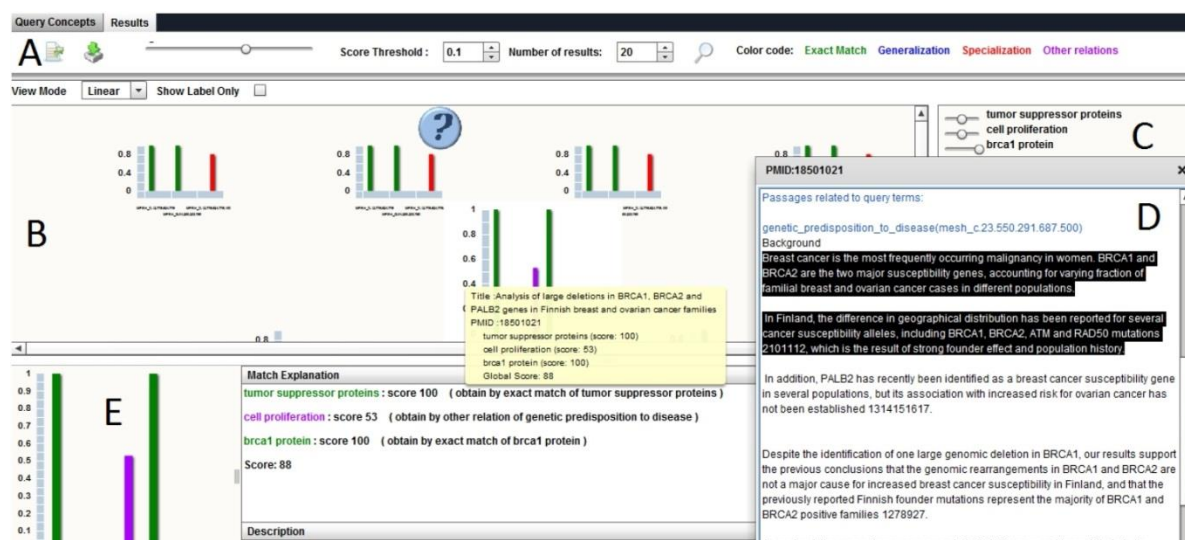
Query Concepts Results

A

Score Threshold : 0.1 Number of results: 20 Color code: Exact Match Generalization Specialization Other relations

View Mode Linear Show Label Only

0.8
0.4
0

0.8
0.4
0

0.8
0.4
0

B

1
0.8
0.6
0.4

Title :Analysis of large deletions in BRCA1, BRCA2 and PALB2 genes in Finnish breast and ovarian cancer families
PMID :18501021
tumor suppressor proteins (score: 100)
cell proliferation (score: 53)
brca1 protein (score: 100)
Global Score: 88

0.8

tumor suppressor proteins
cell proliferation
brca1 protein

C

PMID:18501021

Passages related to query terms:

D

genetic_predisposition_to_disease(mesh_c.23.550.291.687.500)
Background
Breast cancer is the most frequently occurring malignancy in women. BRCA1 and BRCA2 are the two major susceptibility genes, accounting for varying fraction of familial breast and ovarian cancer cases in different populations.

In Finland, the difference in geographical distribution has been reported for several cancer susceptibility alleles, including BRCA1, BRCA2, ATM and RAD50 mutations 2101112, which is the result of strong founder effect and population history.

In addition, PALB2 has recently been identified as a breast cancer susceptibility gene in several populations, but its association with increased risk for ovarian cancer has not been established 1314151617.

Despite the identification of one large genomic deletion in BRCA1, our results support the previous conclusions that the genomic rearrangements in BRCA1 and BRCA2 are not a major cause for increased breast cancer susceptibility in Finland, and that the previously reported Finnish founder mutations represent the majority of BRCA1 and BRCA2 positive families 1278927.

1
0.9
0.8
0.7
0.6
0.5
0.4
0.3
0.2
0.1

E

Match Explanation
tumor suppressor proteins : score 100 ( obtain by exact match of tumor suppressor proteins )
cell proliferation : score 53 ( obtain by other relation of genetic predisposition to disease )
brca1 protein : score 100 ( obtain by exact match of brca1 protein )
Score: 88

Description